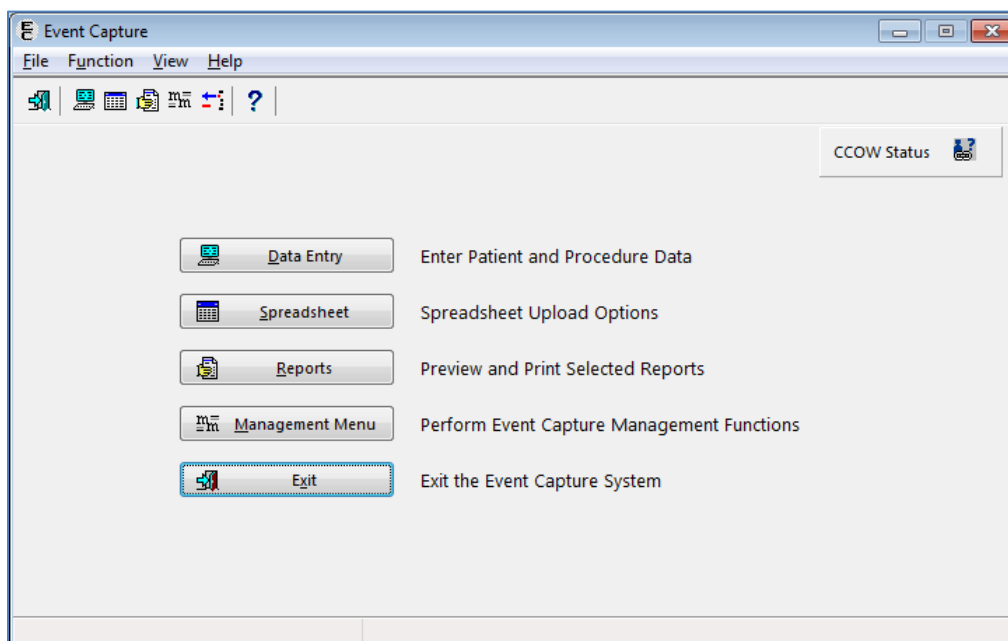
Event Capture

File Function View Help

?

CCOW Status

Data Entry
Enter Patient and Procedure Data

Spreadsheet
Spreadsheet Upload Options

Reports
Preview and Print Selected Reports

Management Menu
Perform Event Capture Management Functions

Exit
Exit the Event Capture System